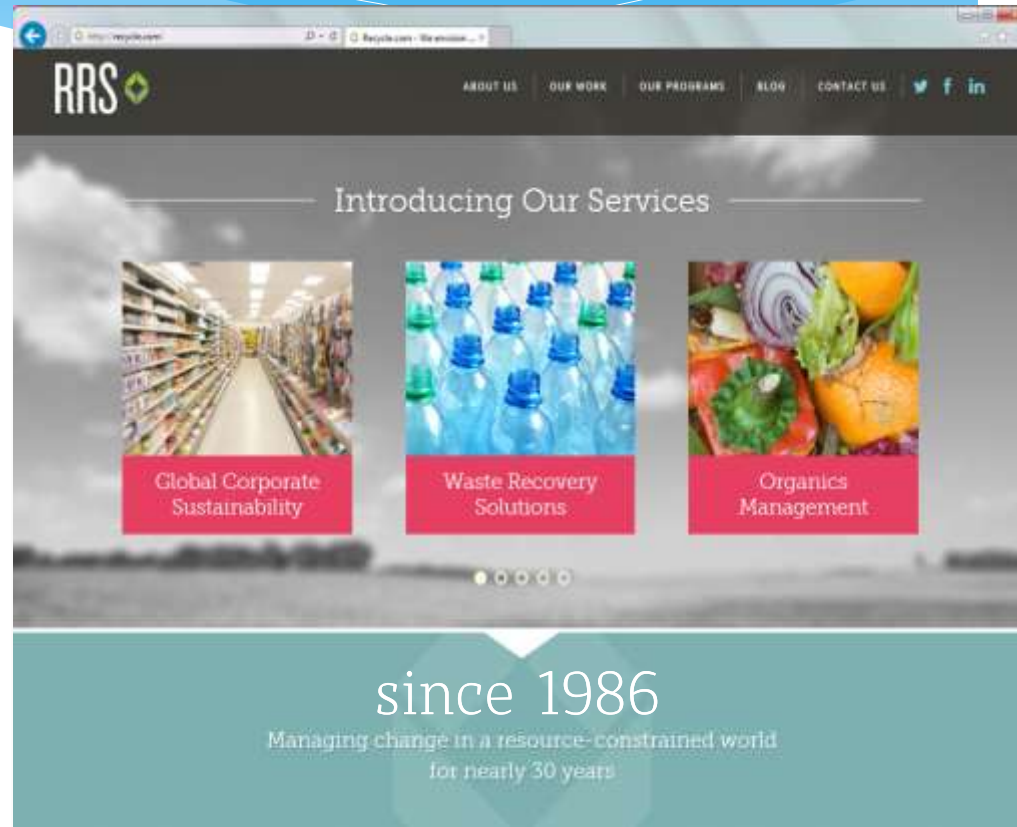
http://recycle.com/
Recycle.com - We envision ...

RRS

ABOUT US
OUR WORK
OUR PROGRAMS
BLOG
CONTACT US

Introducing Our Services

Global Corporate Sustainability

Waste Recovery Solutions

Organics Management

since 1986

Managing change in a resource-constrained world for nearly 30 years